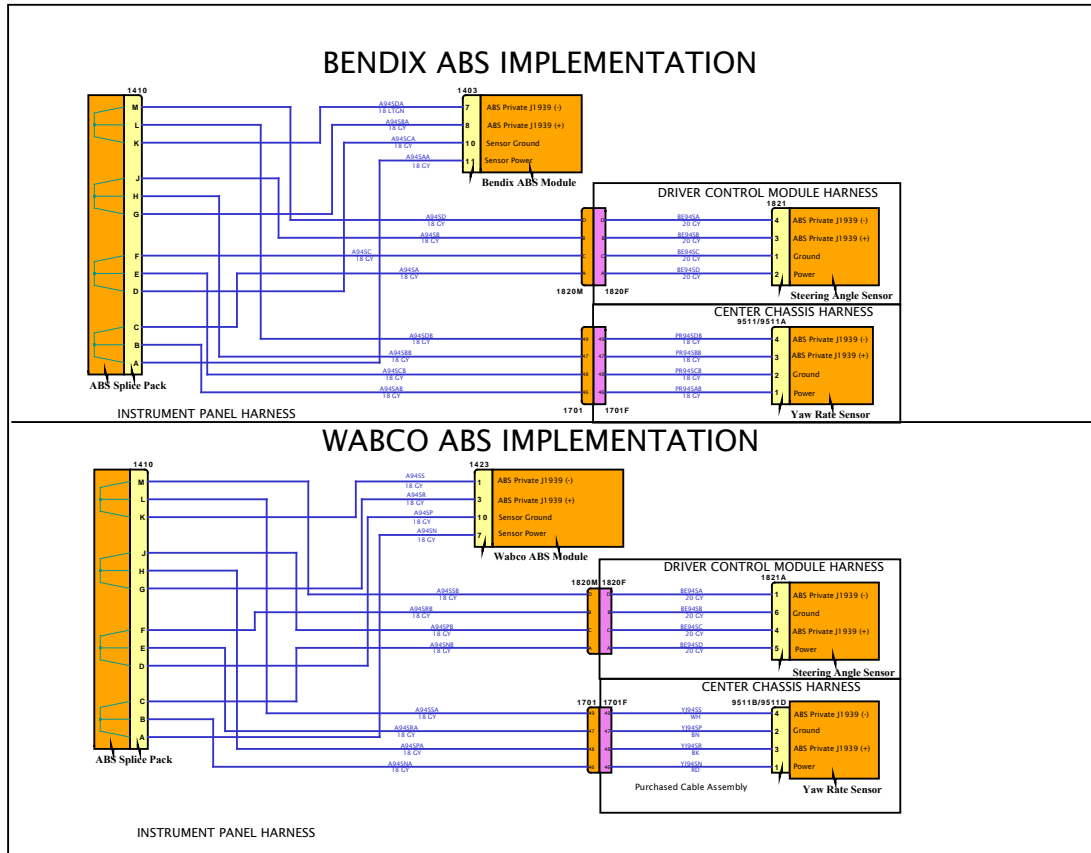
BENDIX ABS IMPLEMENTATION

1410
M
L
K
J
H
G
F
E
D
C
B
A
ABS Splice Pack

1403
A94SDA 18 LTGN
A94SBA 18 GY
A94SCA 18 GY
A94SAA 18 GY
7 ABS Private J1939 (-)
8 ABS Private J1939 (+)
10 Sensor Ground
11 Sensor Power
Bendix ABS Module

DRIVER CONTROL MODULE HARNESS
1821
A94SD 18 GY
A94SB 18 GY
A94SC 18 GY
A94SA 18 GY
BE94SA 20 GY
BE94SB 20 GY
BE94SC 20 GY
BE94SD 20 GY
4 ABS Private J1939 (-)
3 ABS Private J1939 (+)
1 Ground
2 Power
Steering Angle Sensor
1820M 1820F

CENTER CHASSIS HARNESS
9511/9511A
A94SDB 18 GY
A94SBB 18 GY
A94SCB 18 GY
A94SAB 18 GY
PR94SDB 18 GY
PR94SBB 18 GY
PR94SCB 18 GY
PR94SAB 18 GY
4 ABS Private J1939 (-)
3 ABS Private J1939 (+)
2 Ground
1 Power
Yaw Rate Sensor
1701 1701F

INSTRUMENT PANEL HARNESS

WABCO ABS IMPLEMENTATION

1410
M
L
K
J
H
G
F
E
D
C
B
A
ABS Splice Pack

1423
A94SS 18 GY
A94SR 18 GY
A94SP 18 GY
A94SN 18 GY
1 ABS Private J1939 (-)
3 ABS Private J1939 (+)
10 Sensor Ground
7 Sensor Power
Wabco ABS Module

DRIVER CONTROL MODULE HARNESS
1820M 1820F
1821A
A94SSB 18 GY
A94SRB 18 GY
A94SPB 18 GY
A94SNB 18 GY
BE94SA 20 GY
BE94SB 20 GY
BE94SC 20 GY
BE94SD 20 GY
1 ABS Private J1939 (-)
6 Ground
4 ABS Private J1939 (+)
5 Power
Steering Angle Sensor

CENTER CHASSIS HARNESS
1701 1701F
9511B/9511D
A94SSA 18 GY
A94SRA 18 GY
A94SPA 18 GY
A94SNA 18 GY
YI94SS WH
YI94SP BN
YI94SR BK
YI94SN RD
4 ABS Private J1939 (-)
2 Ground
3 ABS Private J1939 (+)
1 Power
Purchased Cable Assembly
Yaw Rate Sensor

INSTRUMENT PANEL HARNESS